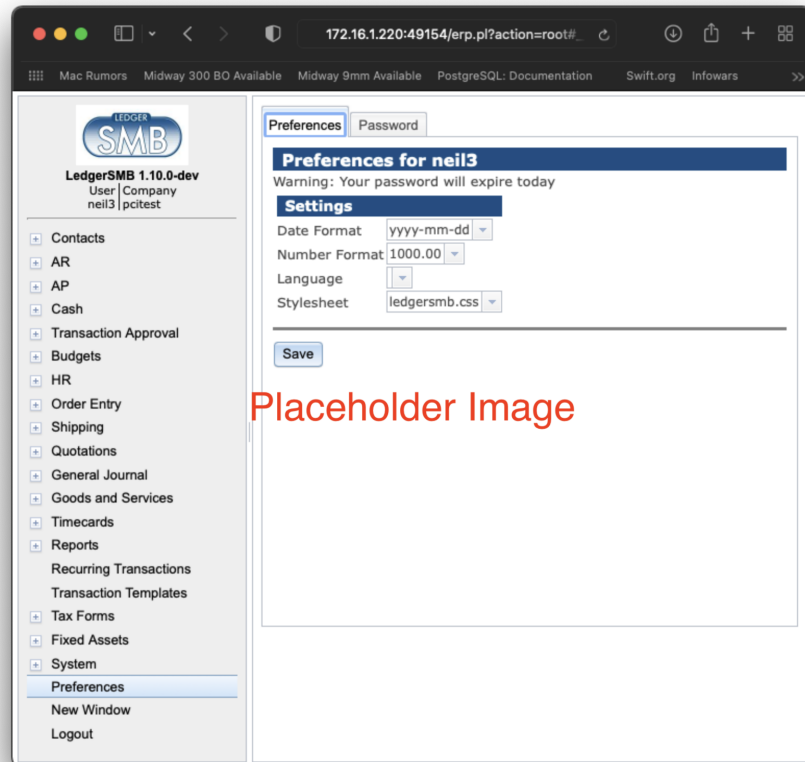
172.16.1.220:49154/erp.pl?action=root#_

Mac Rumors   Midway 300 BO Available   Midway 9mm Available   PostgreSQL: Documentation   Swift.org   Infowars   >>

LEDGER SMB

LedgerSMB 1.10.0-dev
User | Company
neil3 | pcitest

Contacts
AR
AP
Cash
Transaction Approval
Budgets
HR
Order Entry
Shipping
Quotations
General Journal
Goods and Services
Timecards
Reports
Recurring Transactions
Transaction Templates
Tax Forms
Fixed Assets
System
Preferences
New Window
Logout

Preferences   Password

Preferences for neil3
Warning: Your password will expire today

Settings

| | |
|---|---|
| Date Format | yyyy-mm-dd |
| Number Format | 1000.00 |
| Language | |
| Stylesheet | ledgersmb.css |

Save

Placeholder Image